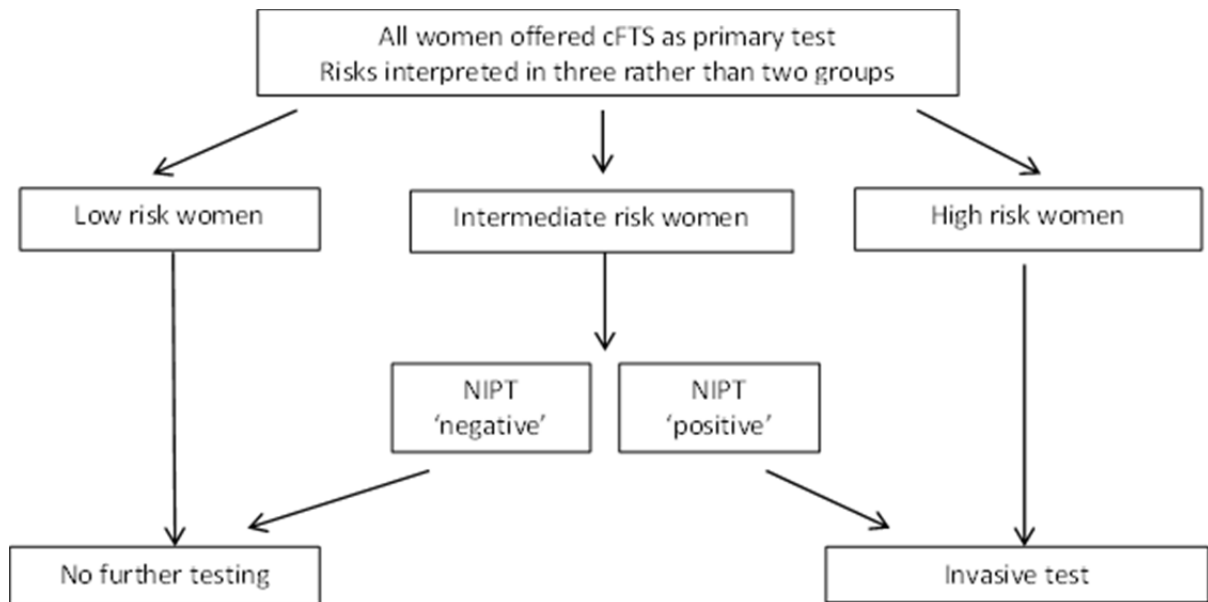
All women offered cFTS as primary test
Risks interpreted in three rather than two groups

Low risk women

Intermediate risk women

High risk women

NIPT 'negative'

NIPT 'positive'

No further testing

Invasive test